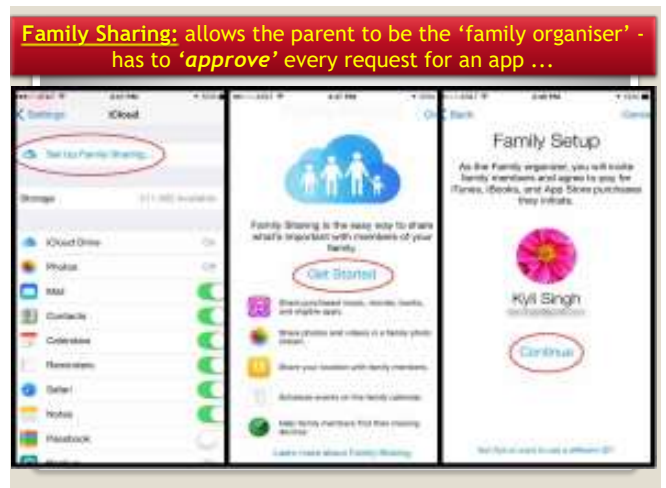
Family Sharing: allows the parent to be the 'family organiser' - has to 'approve' every request for an app ...

Settings iCloud

Set Up Family Sharing...

Storage

iCloud Drive

Photos

Mail

Contacts

Calendars

Reminders

Safari

Notes

Passbook

Family Sharing is the easy way to share what's important with members of your family.

Get Started

Learn more about Family Sharing

Back

Family Setup

As the Family organizer, you will invite family members and agree to pay for iTunes, iBooks, and App Store purchases they initiate.

Kyli Singh

Continue